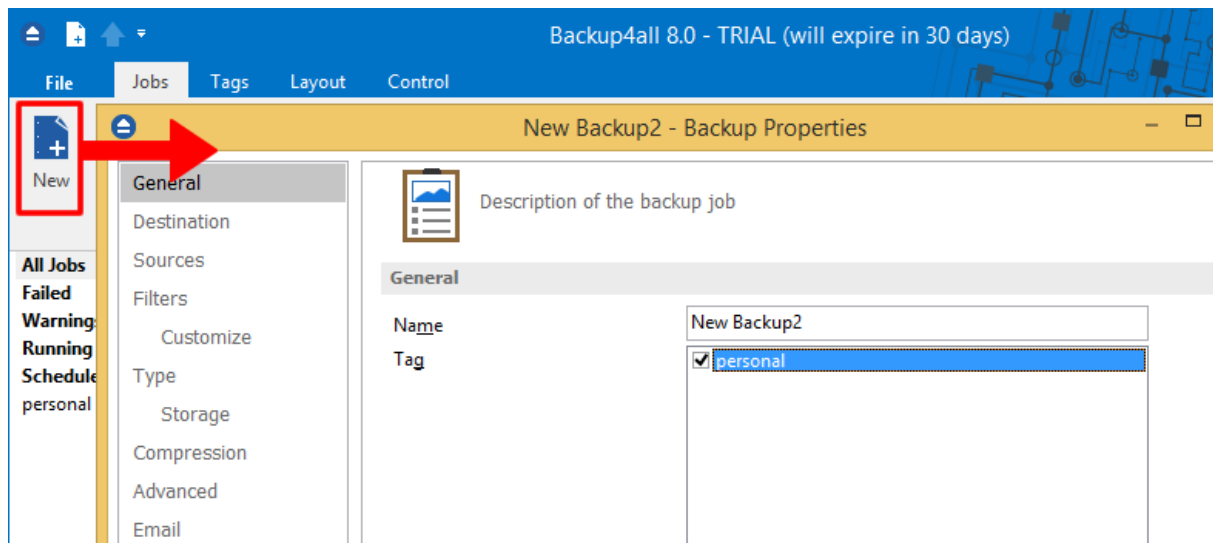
Backup4all 8.0 - TRIAL (will expire in 30 days)

File Jobs Tags Layout Control

New

All Jobs
Failed
Warning
Running
Schedule
personal

New Backup2 - Backup Properties

General
Destination
Sources
Filters
Customize
Type
Storage
Compression
Advanced
Email

Description of the backup job

General

Name New Backup2

Tag personal